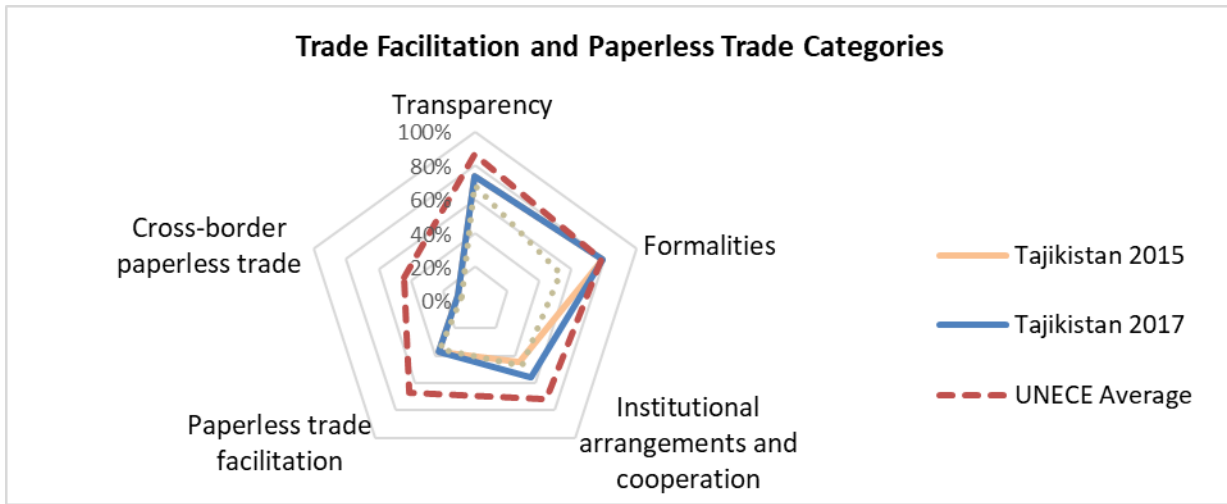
Trade Facilitation and Paperless Trade Categories

Transparency

100%
80%
60%
40%
20%
0%

Formalities

Institutional arrangements and cooperation

Paperless trade facilitation

Cross-border paperless trade

Tajikistan 2015

Tajikistan 2017

UNECE Average